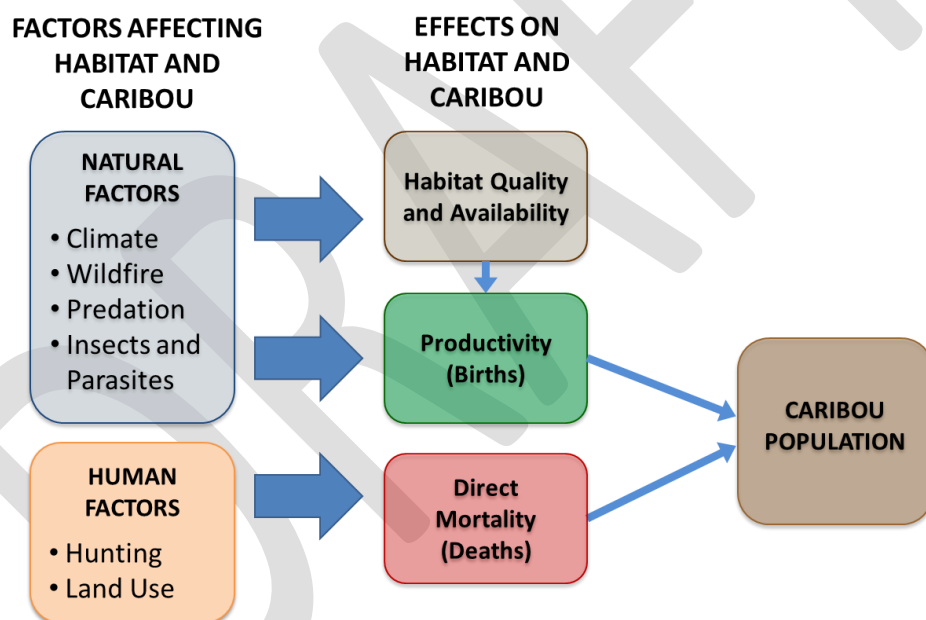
FACTORS AFFECTING HABITAT AND CARIBOU

EFFECTS ON HABITAT AND CARIBOU

NATURAL FACTORS
• Climate
• Wildfire
• Predation
• Insects and Parasites

HUMAN FACTORS
• Hunting
• Land Use

Habitat Quality and Availability

Productivity (Births)

Direct Mortality (Deaths)

CARIBOU POPULATION

DRAFT